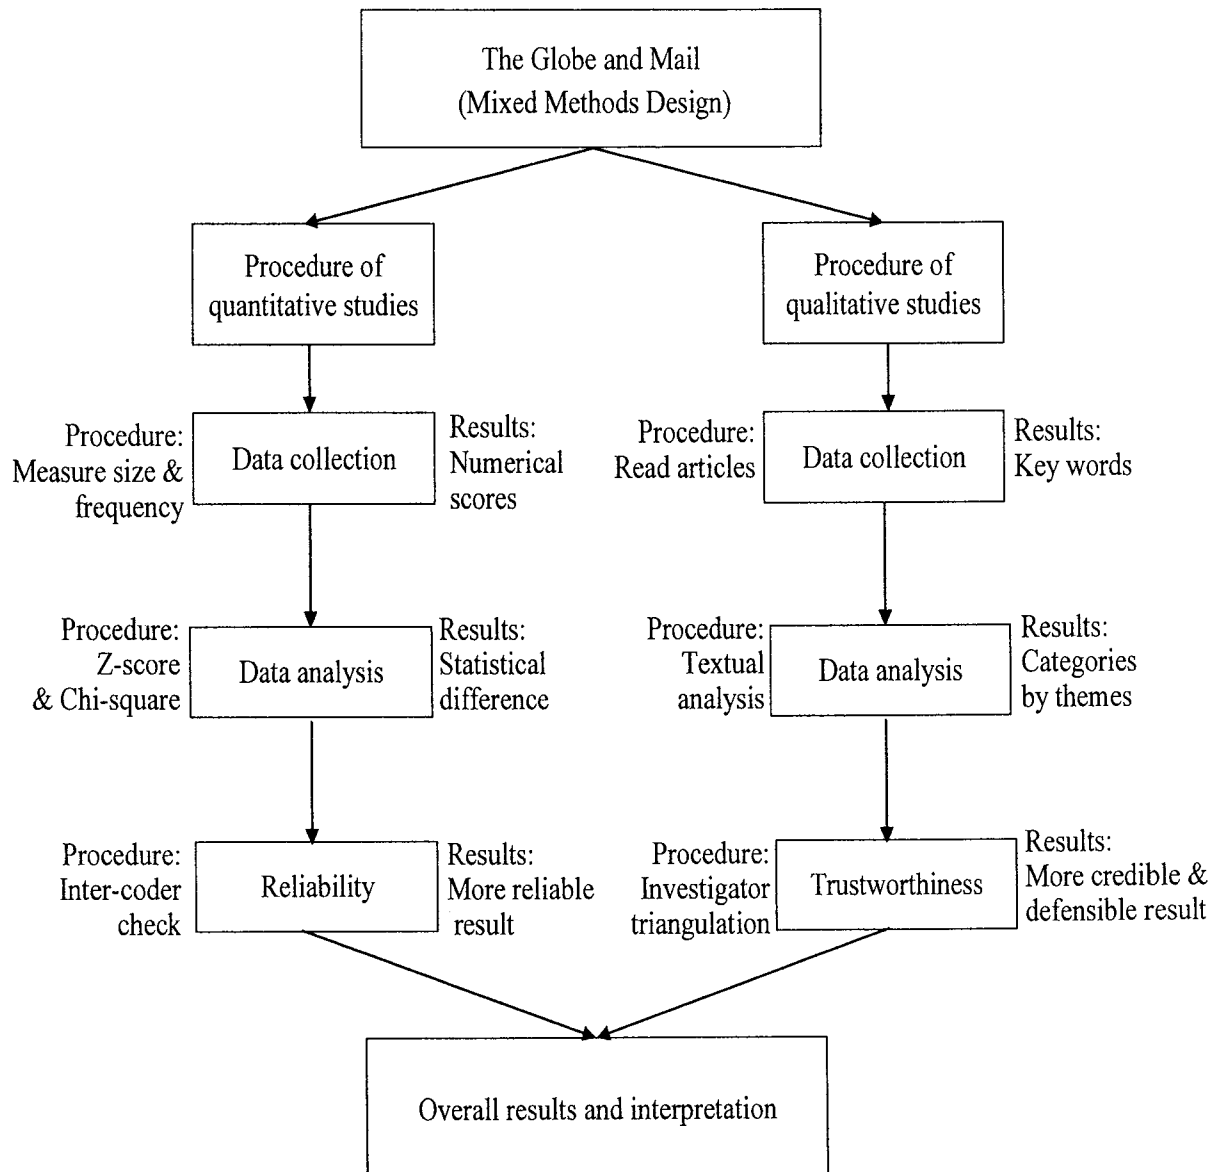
The Globe and Mail
(Mixed Methods Design)

Procedure of quantitative studies

Procedure of qualitative studies

Procedure: Measure size & frequency

Data collection

Results: Numerical scores

Procedure: Read articles

Data collection

Results: Key words

Procedure: Z-score & Chi-square

Data analysis

Results: Statistical difference

Procedure: Textual analysis

Data analysis

Results: Categories by themes

Procedure: Inter-coder check

Reliability

Results: More reliable result

Procedure: Investigator triangulation

Trustworthiness

Results: More credible & defensible result

Overall results and interpretation